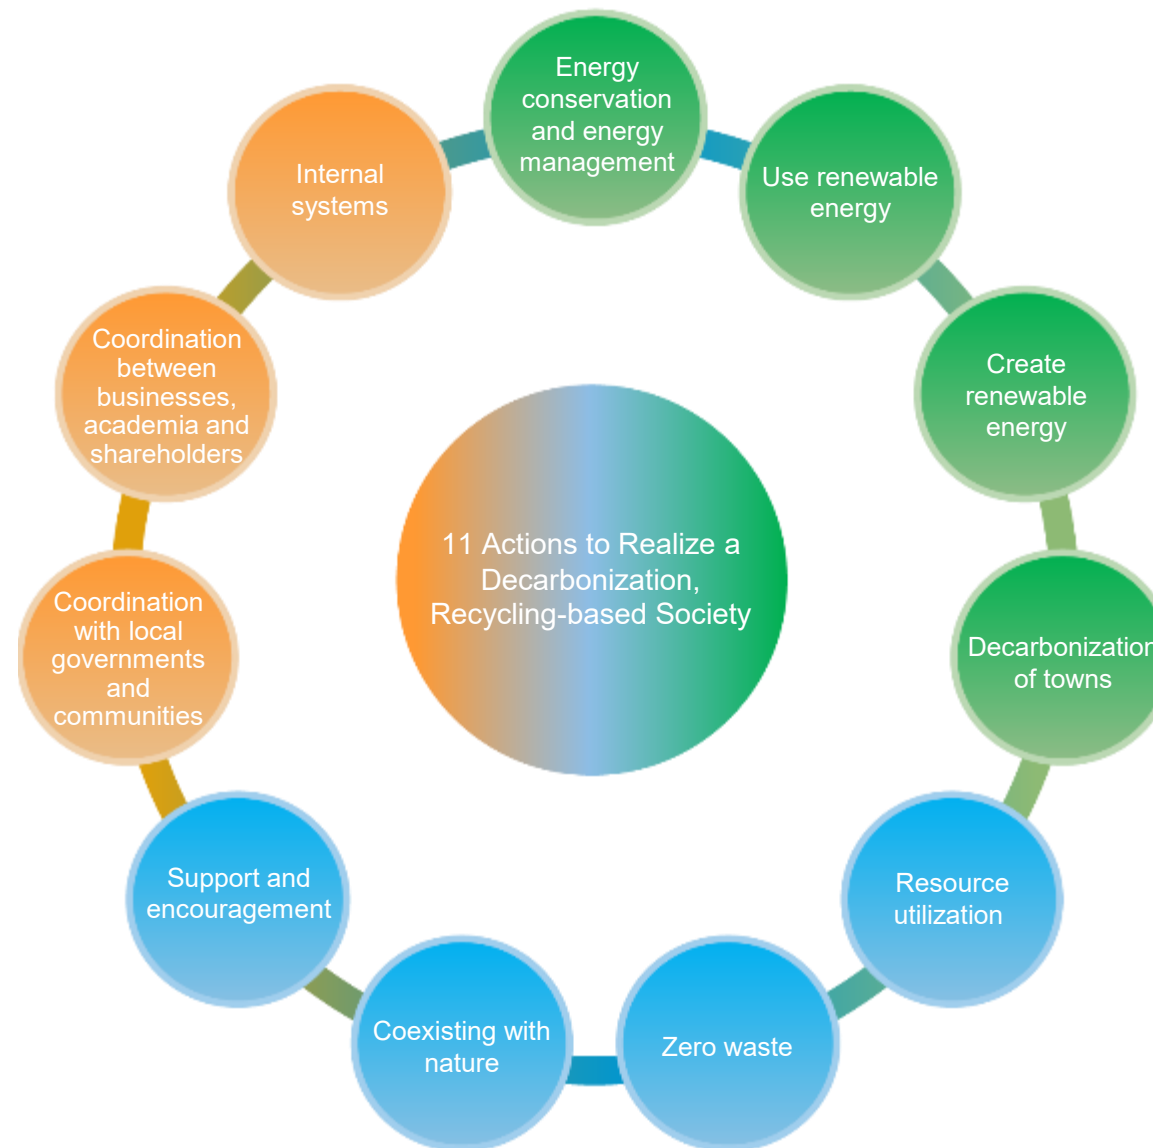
11 Actions to Realize a Decarbonization, Recycling-based Society

Energy conservation and energy management

Use renewable energy

Create renewable energy

Decarbonizatior of towns

Resource utilization

Zero waste

Coexisting with nature

Support and encouragement

Coordination with local governments and communities

Coordination between businesses, academia and shareholders

Internal systems